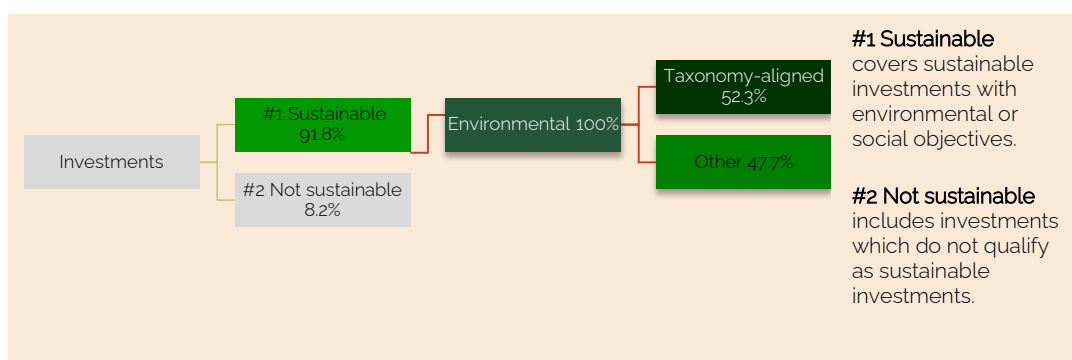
Investments

#1 Sustainable
91.8%

#2 Not sustainable
8.2%

Environmental 100%

Taxonomy-aligned
52.3%

Other 47.7%

#1 Sustainable covers sustainable investments with environmental or social objectives.

#2 Not sustainable includes investments which do not qualify as sustainable investments.